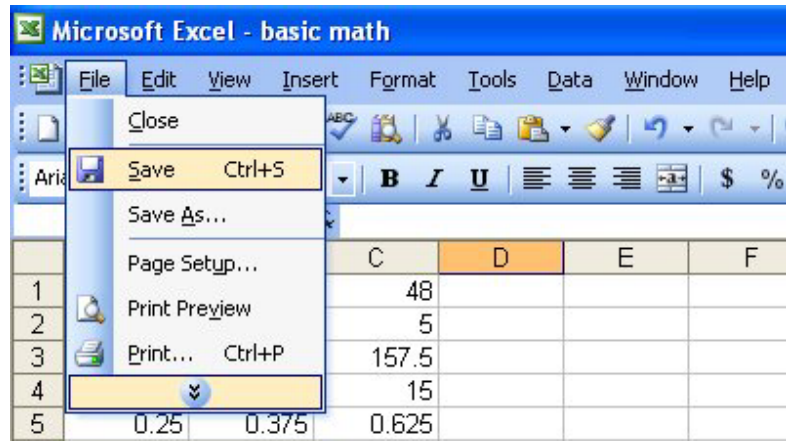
Microsoft Excel - basic math

File Edit View Insert Format Tools Data Window Help

Close

Aria

Save Ctrl+S

B I U $ %

Save As...

| | C | D | E | F |
|---|---|---|---|---|
| 1 | 48 | | | |
| 2 | 5 | | | |
| 3 | 157.5 | | | |
| 4 | 15 | | | |
| 5 | 0.25 0.375 0.625 | | | |

Page Setup...

Print Preview

Print... Ctrl+P